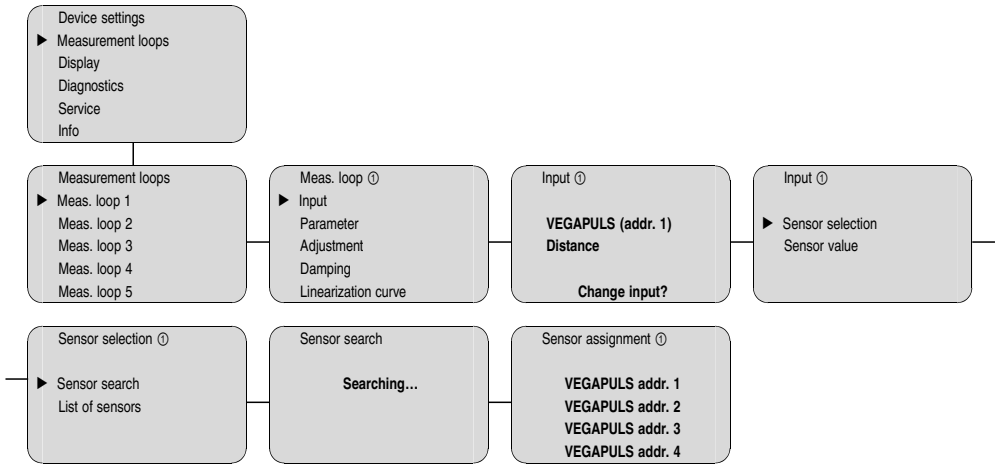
Device settings
▶ Measurement loops
Display
Diagnostics
Service
Info

Measurement loops
▶ Meas. loop 1
Meas. loop 2
Meas. loop 3
Meas. loop 4
Meas. loop 5

Meas. loop ①
▶ Input
Parameter
Adjustment
Damping
Linearization curve

Input ①
**VEGAPULS (addr. 1)**
**Distance**
**Change input?**

Input ①
▶ Sensor selection
Sensor value

Sensor selection ①
▶ Sensor search
List of sensors

Sensor search
**Searching…**

Sensor assignment ①
**VEGAPULS addr. 1**
**VEGAPULS addr. 2**
**VEGAPULS addr. 3**
**VEGAPULS addr. 4**